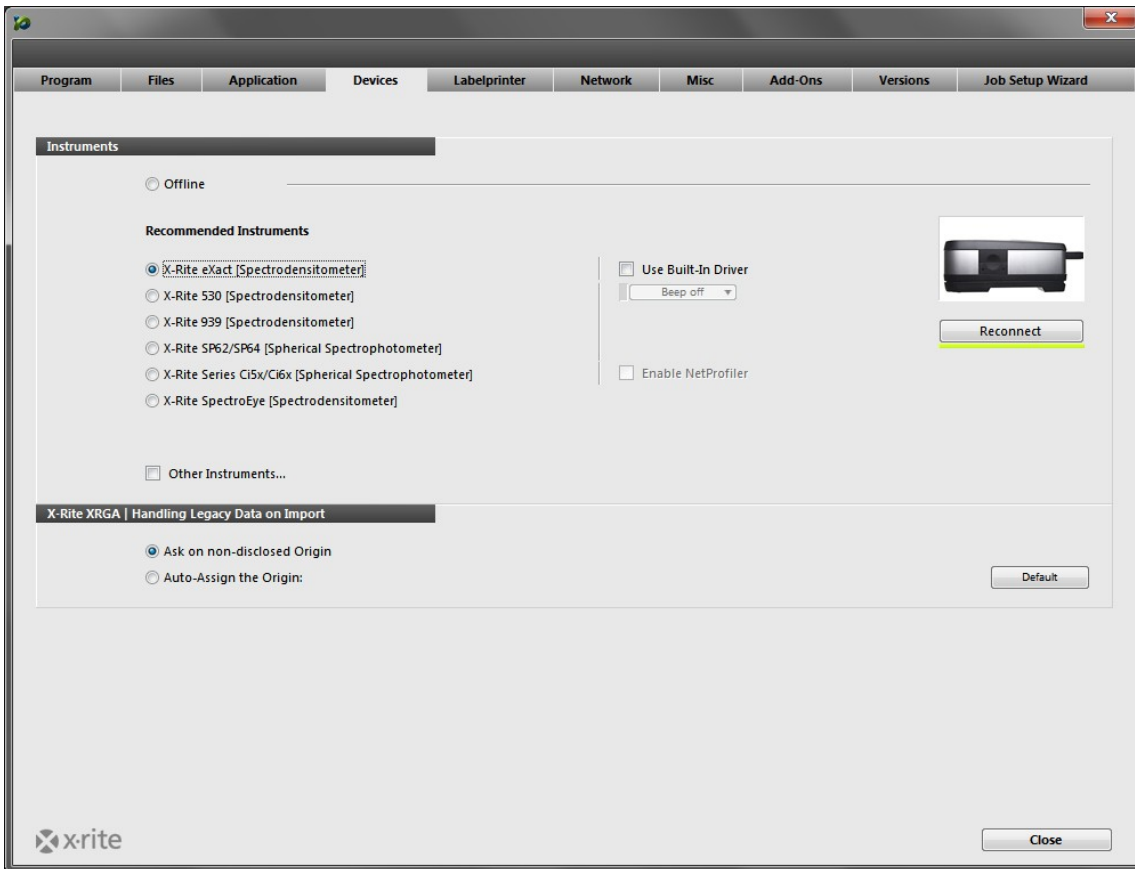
Program | Files | Application | Devices | Labelprinter | Network | Misc | Add-Ons | Versions | Job Setup Wizard

Instruments

Offline

Recommended Instruments

X-Rite eXact [Spectrodensitometer]
X-Rite 530 [Spectrodensitometer]
X-Rite 939 [Spectrodensitometer]
X-Rite SP62/SP64 [Spherical Spectrophotometer]
X-Rite Series Ci5x/Ci6x [Spherical Spectrophotometer]
X-Rite SpectroEye [Spectrodensitometer]

Use Built-In Driver
Beep off

Enable NetProfiler

Reconnect

Other Instruments...

X-Rite XRGA | Handling Legacy Data on Import

Ask on non-disclosed Origin
Auto-Assign the Origin:

Default

x-rite

Close